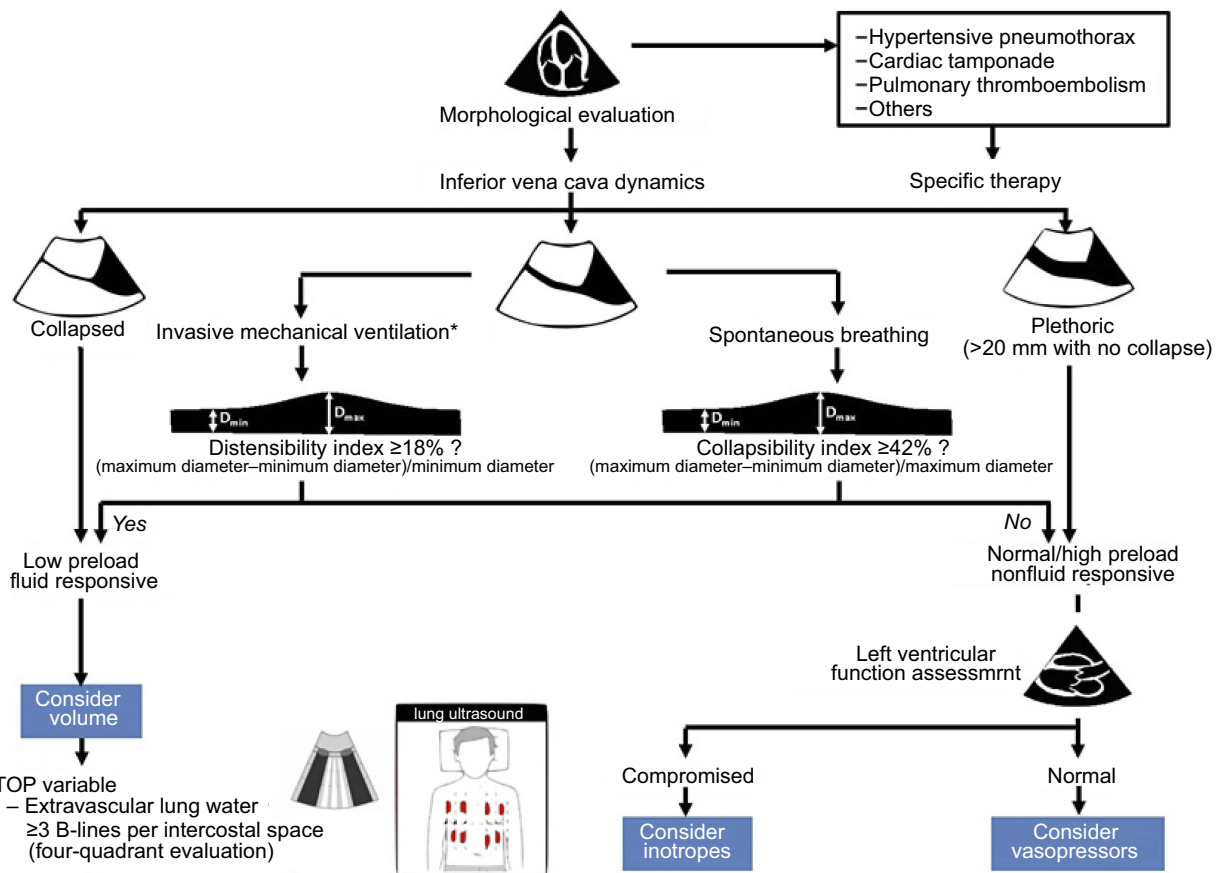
Morphological evaluation

−Hypertensive pneumothorax
−Cardiac tamponade
−Pulmonary thromboembolism
−Others

Inferior vena cava dynamics

Specific therapy

Collapsed

Invasive mechanical ventilation*

Spontaneous breathing

Plethoric
(>20 mm with no collapse)

$D_{min}$ $D_{max}$

Distensibility index ≥18% ?
(maximum diameter–minimum diameter)/minimum diameter

$D_{min}$ $D_{max}$

Collapsibility index ≥42% ?
(maximum diameter–minimum diameter)/maximum diameter

Yes

No

Low preload
fluid responsive

Normal/high preload
nonfluid responsive

Left ventricular
function assessmrnt

Consider
volume

lung ultrasound

TOP variable
– Extravascular lung water
≥3 B-lines per intercostal space
(four-quadrant evaluation)

Compromised

Normal

Consider
inotropes

Consider
vasopressors